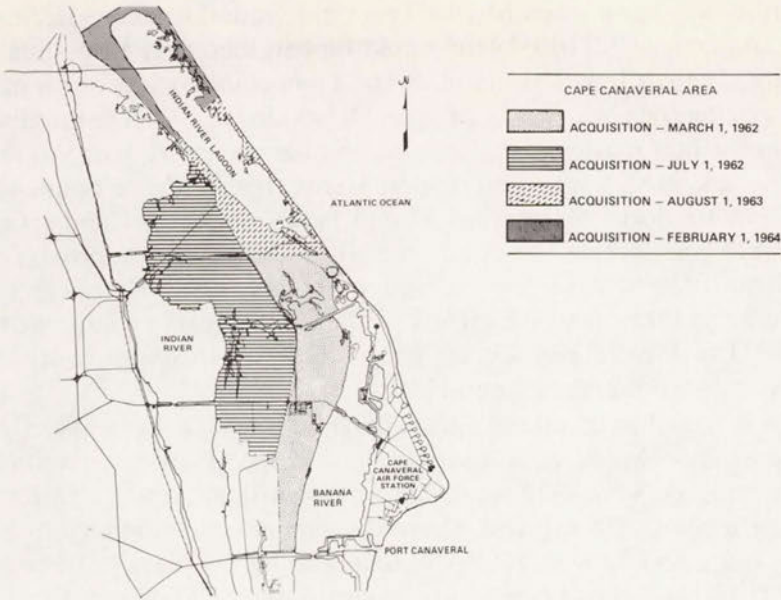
CAPE CANAVERAL AREA

ACQUISITION – MARCH 1, 1962

ACQUISITION – JULY 1, 1962

ACQUISITION – AUGUST 1, 1963

ACQUISITION – FEBRUARY 1, 1964

N

INDIAN RIVER LAGOON

ATLANTIC OCEAN

INDIAN RIVER

BANANA RIVER

CAPE CANAVERAL AIR FORCE STATION

PORT CANAVERAL